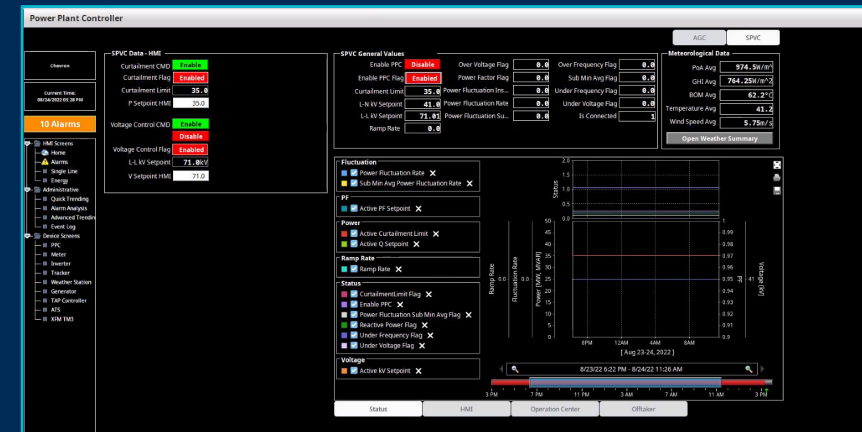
Power Plant Controller

AGC SPVC

Chevron

Current Time:
08/24/2022 03:28 PM

10 Alarms

HMI Screens
Home
Alarms
Single Line
Energy
Administrative
Quick Trending
Alarm Analysis
Advanced Trending
Event Log
Device Screens
PPC
Meter
Inverter
Tracker
Weather Station
Generator
TAP Controller
ATS
XFM TM3

SPVC Data - HMI
Curtailment CMD Enable
Curtailment Flag Enabled
Curtailment Limit 35.0
P Setpoint HMI 35.0

Voltage Control CMD Enable
Disable
Voltage Control Flag Enabled
L-L kV Setpoint 71.0kV
V Setpoint HMI 71.0

SPVC General Values
Enable PPC Disable
Enable PPC Flag Enabled
Curtailment Limit 35.0
L-N kV Setpoint 41.0
L-L kV Setpoint 71.01
Ramp Rate 0.0
Over Voltage Flag 0.0
Power Factor Flag 0.0
Power Fluctuation Ins... 0.0
Power Fluctuation Rate 0.0
Power Fluctuation Su... 0.0
Over Frequency Flag 0.0
Sub Min Avg Flag 0.0
Under Frequency Flag 0.0
Under Voltage Flag 0.0
Is Connected 1

Meterological Data
PoA Avg 974.5W/m²
GHI Avg 764.25W/m²
BOM Avg 62.2°C
Temperature Avg 41.2
Wind Speed Avg 5.75m/s
Open Weather Summary

Fluctuation
Power Fluctuation Rate ✕
Sub Min Avg Power Fluctuation Rate ✕
PF
Active PF Setpoint ✕
Power
Active Curtailment Limit ✕
Active Q Setpoint ✕
Ramp Rate
Ramp Rate ✕
Status
CurtailmentLimit Flag ✕
Enable PPC ✕
Power Fluctuation Sub Min Avg Flag ✕
Reactive Power Flag ✕
Under Frequency Flag ✕
Under Voltage Flag ✕
Voltage
Active kV Setpoint ✕

2.0 1.5 1.0 0.5 0.0 Status
50 45 40 35 30 25 20 15 10 5 0
Ramp Rate 0.0 Fluctuation Rate 0.0 Power (MW, MVAR) PF
1 0.99 0.98 0.97 0.96 0.95 0.94 0.93 0.92 0.91 0.9
41 Voltage (kV)
8PM 12AM 4AM 8AM
[ Aug 23-24, 2022 ]
8/23/22 6:22 PM - 8/24/22 11:26 AM
3 PM 7 PM 11 PM 3 AM 7 AM 11 AM 3 PM

Status HMI Operation Center Offtaker